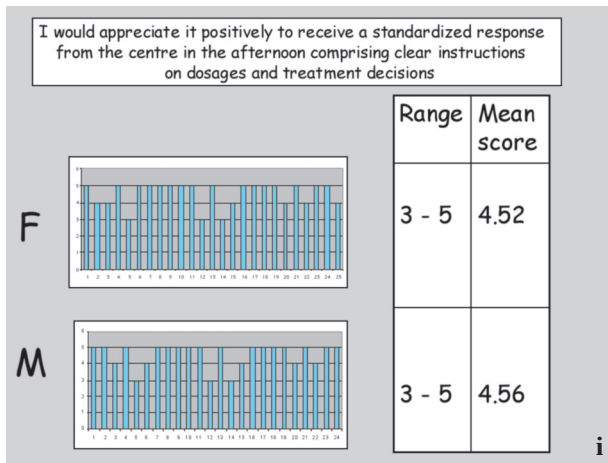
I would appreciate it positively to receive a standardized response from the centre in the afternoon comprising clear instructions on dosages and treatment decisions

F

M

| Range | Mean score |
|---|---|
| 3 - 5 | 4.52 |
| 3 - 5 | 4.56 |

i